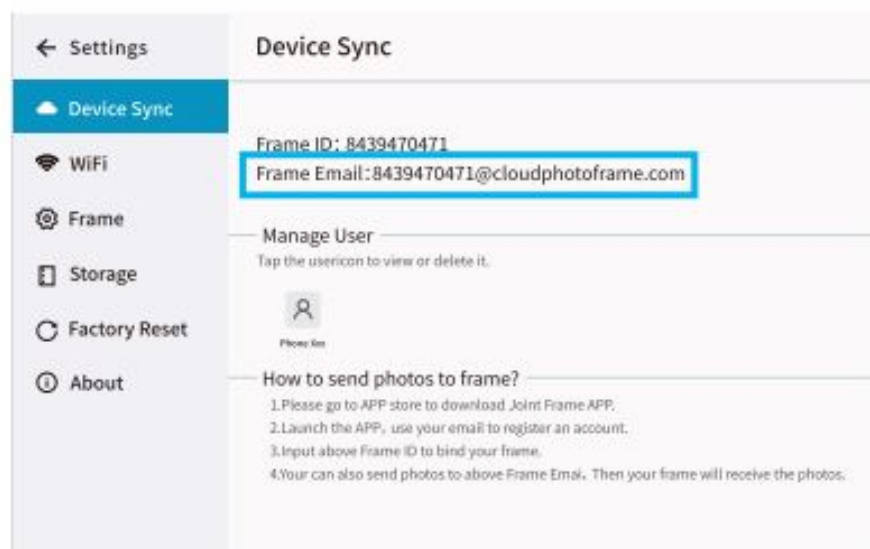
← Settings

Device Sync

Device Sync

WiFi

Frame

Storage

Factory Reset

About

Frame ID: 8439470471

Frame Email:8439470471@cloudphotoframe.com

Manage User

Tap the usericon to view or delete it.

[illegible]

How to send photos to frame?

1.Please go to APP store to download Joint Frame APP.

2.Launch the APP, use your email to register an account.

3.Input above Frame ID to bind your frame.

4.Your can also send photos to above Frame Emai. Then your frame will receive the photos.